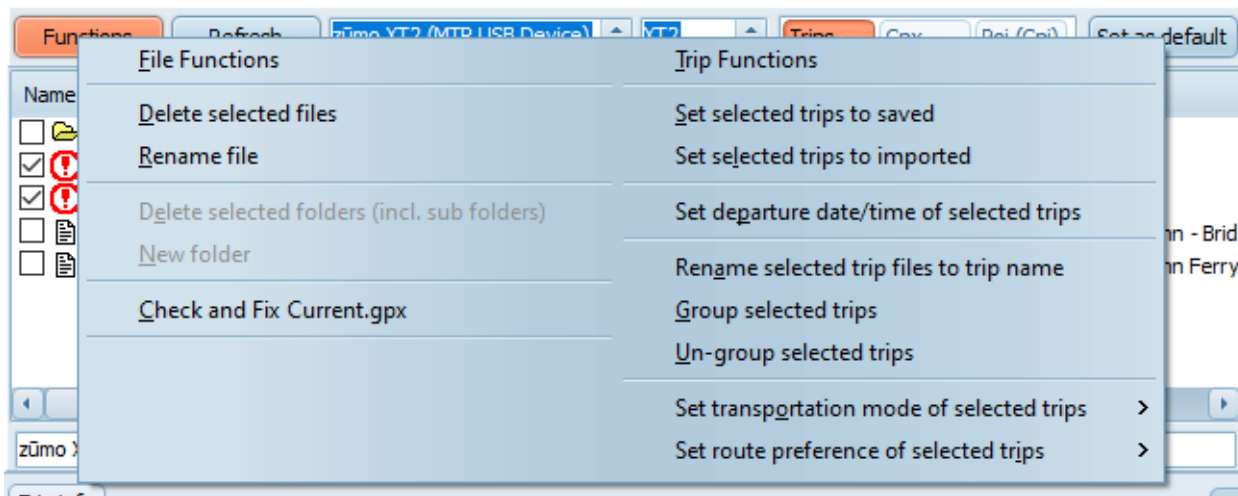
Functions | Refresh | zūmo XT2 (MTP USB Device) | XT2 | Trips | Gpx | Poi (Gpi) | Set as default

Name

File Functions

Delete selected files
Rename file

Delete selected folders (incl. sub folders)
New folder

Check and Fix Current.gpx

Trip Functions

Set selected trips to saved
Set selected trips to imported

Set departure date/time of selected trips

Rename selected trip files to trip name
Group selected trips
Un-group selected trips

Set transportation mode of selected trips >
Set route preference of selected trips >

nn - Brid
nn Ferry

zūmo X